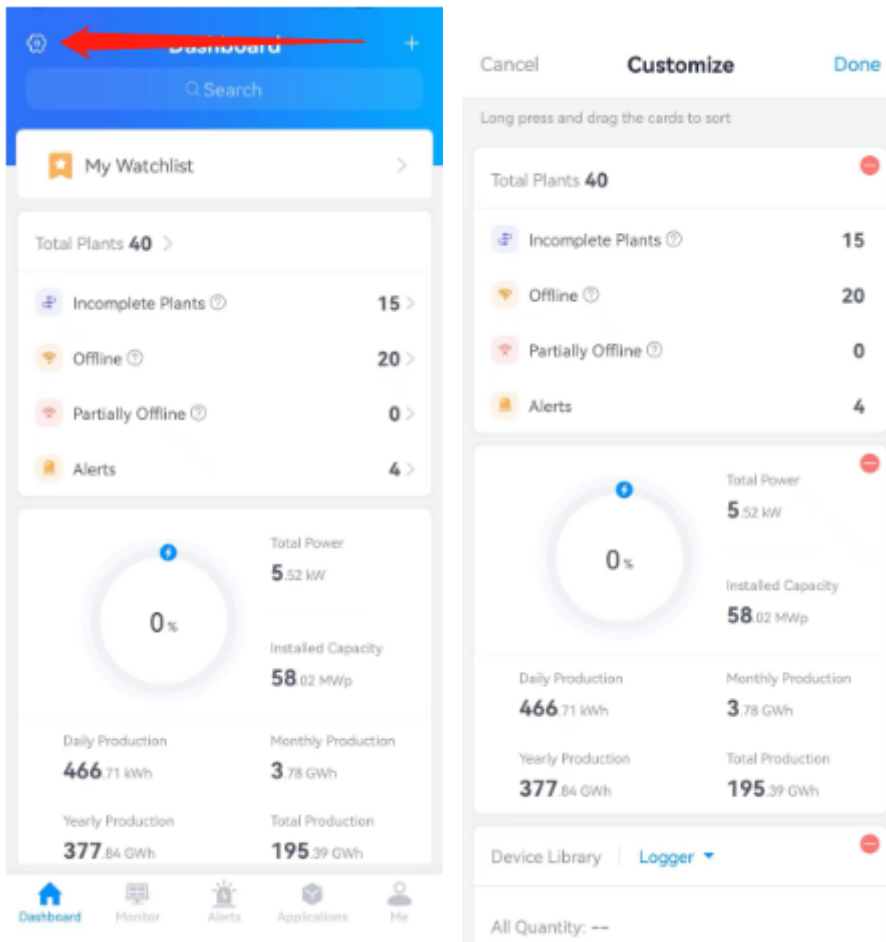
Dashboard

Search

My Watchlist

Total Plants 40

Incomplete Plants ⓘ 15

Offline ⓘ 20

Partially Offline ⓘ 0

Alerts 4

0%

Total Power
5.52 kW

Installed Capacity
58.02 MWp

Daily Production
466.71 kWh

Monthly Production
3.78 GWh

Yearly Production
377.84 GWh

Total Production
195.39 GWh

Dashboard Monitor Alerts Applications Me

Cancel Customize Done

Long press and drag the cards to sort

Total Plants 40

Incomplete Plants ⓘ 15

Offline ⓘ 20

Partially Offline ⓘ 0

Alerts 4

0%

Total Power
5.52 kW

Installed Capacity
58.02 MWp

Daily Production
466.71 kWh

Monthly Production
3.78 GWh

Yearly Production
377.84 GWh

Total Production
195.39 GWh

Device Library | Logger

All Quantity: --